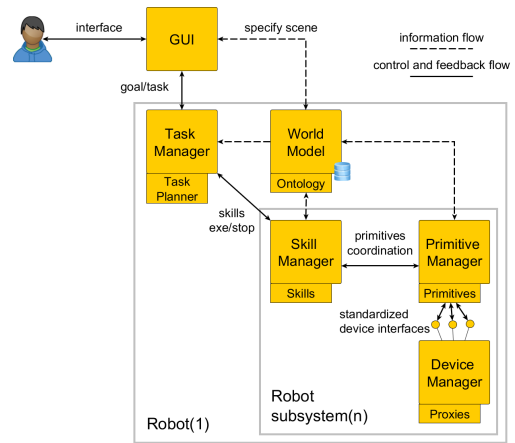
interface

GUI

specify scene

information flow

control and feedback flow

goal/task

Task Manager

Task Planner

World Model

Ontology

skills exe/stop

Skill Manager

Skills

primitives coordination

Primitive Manager

Primitives

standardized device interfaces

Device Manager

Proxies

Robot subsystem(n)

Robot(1)